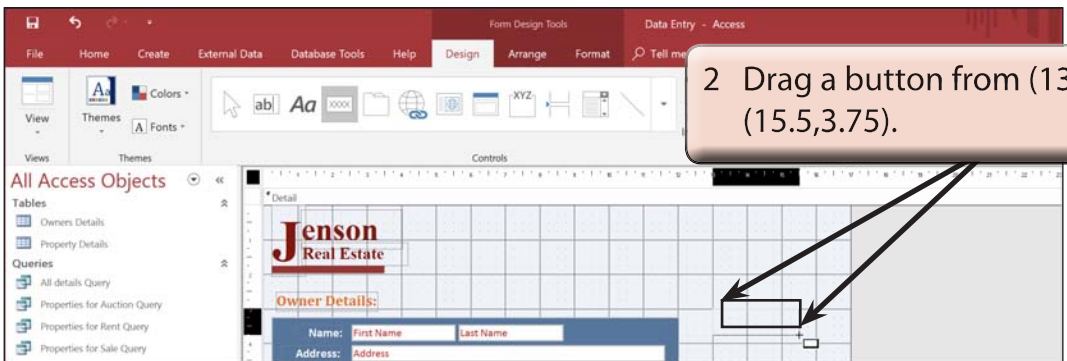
Form Design Tools

Data Entry - Access

File Home Create External Data Database Tools Help Design Arrange Format Tell me

View

Themes

Colors

Fonts

Views

Themes

Controls

2 Drag a button from (13 (15.5,3.75).

All Access Objects

Tables

Owners Details

Property Details

Queries

All details Query

Properties for Auction Query

Properties for Rent Query

Properties for Sale Query

Detail

Jenson

Real Estate

Owner Details:

Name: First Name Last Name

Address: Address